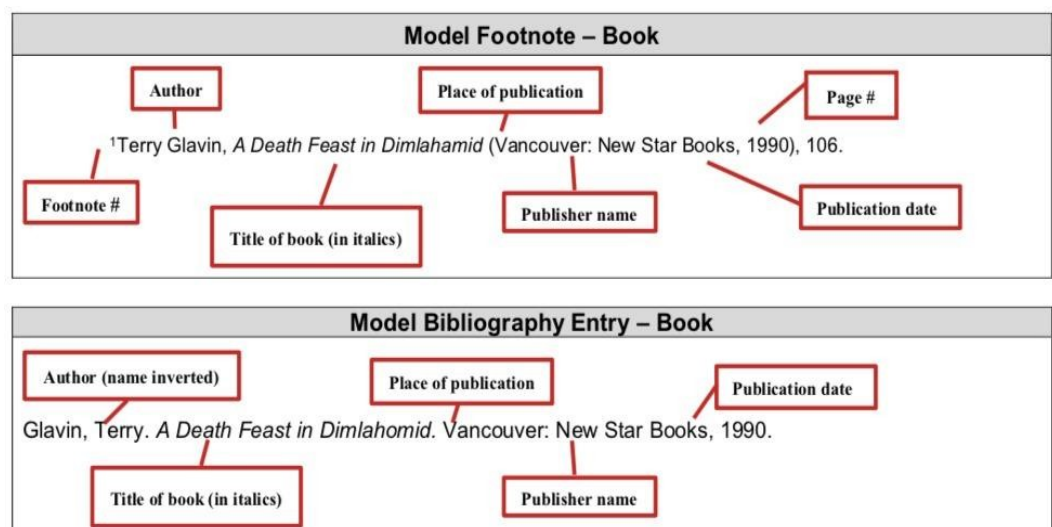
Model Footnote – Book

Author

Place of publication

Page #

$^1$Terry Glavin, *A Death Feast in Dimlahamid* (Vancouver: New Star Books, 1990), 106.

Footnote #

Title of book (in italics)

Publisher name

Publication date

Model Bibliography Entry – Book

Author (name inverted)

Place of publication

Publication date

Glavin, Terry. *A Death Feast in Dimlahomid.* Vancouver: New Star Books, 1990.

Title of book (in italics)

Publisher name